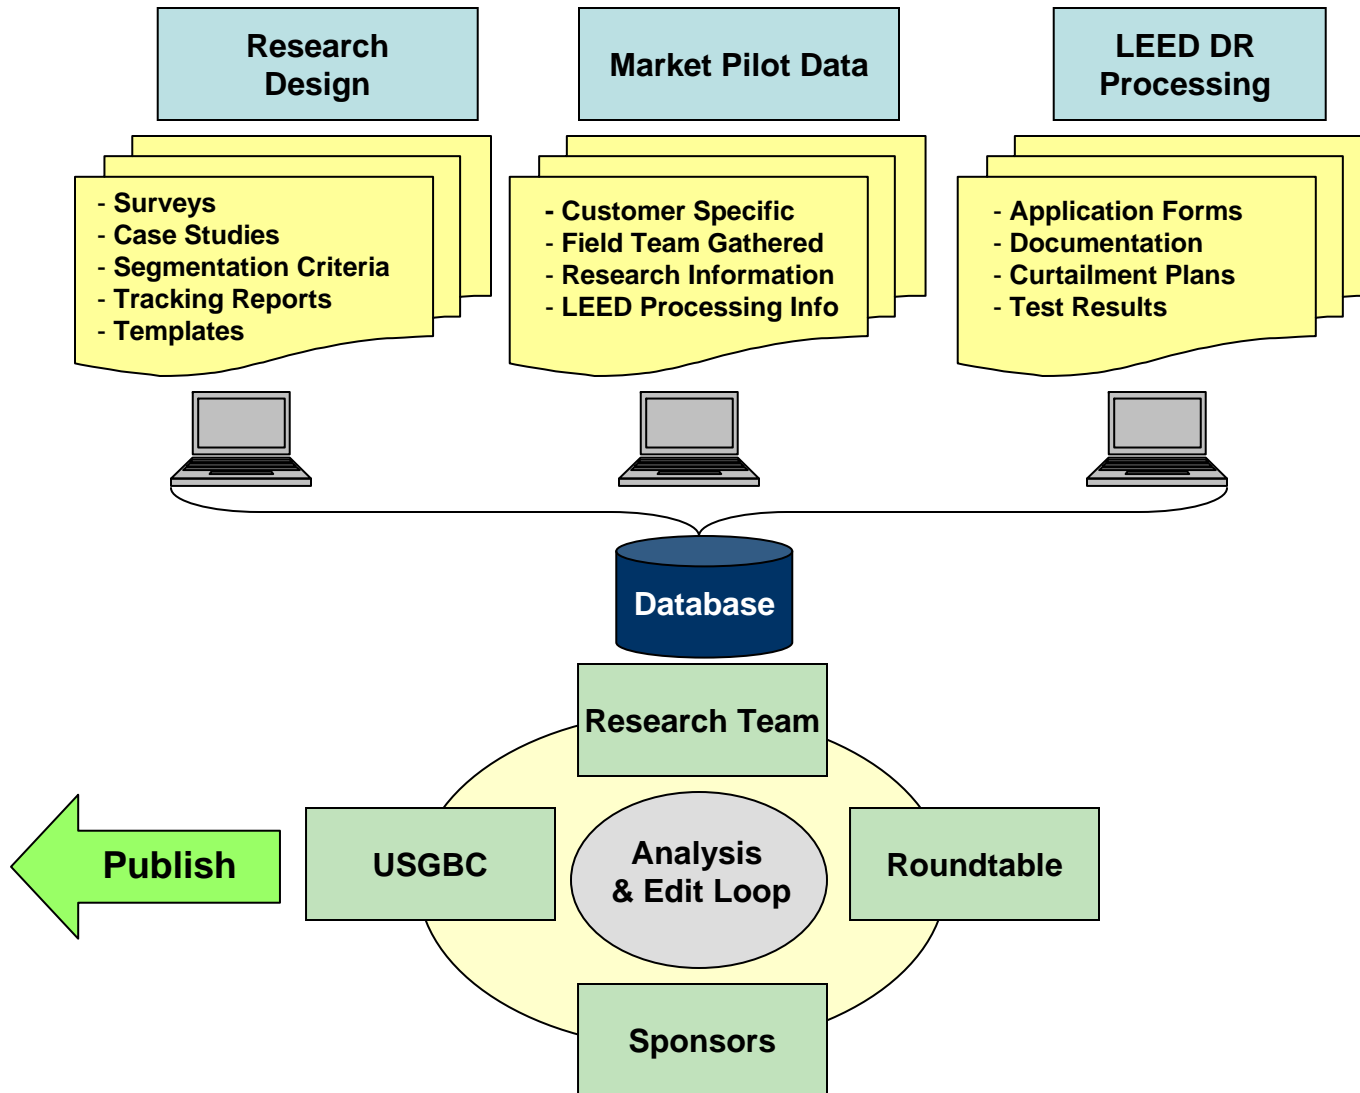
Research Design

Market Pilot Data

LEED DR Processing

- Surveys
- Case Studies
- Segmentation Criteria
- Tracking Reports
- Templates

- Customer Specific
- Field Team Gathered
- Research Information
- LEED Processing Info

- Application Forms
- Documentation
- Curtailment Plans
- Test Results

Database

Research Team

Publish

USGBC

Analysis & Edit Loop

Roundtable

Sponsors